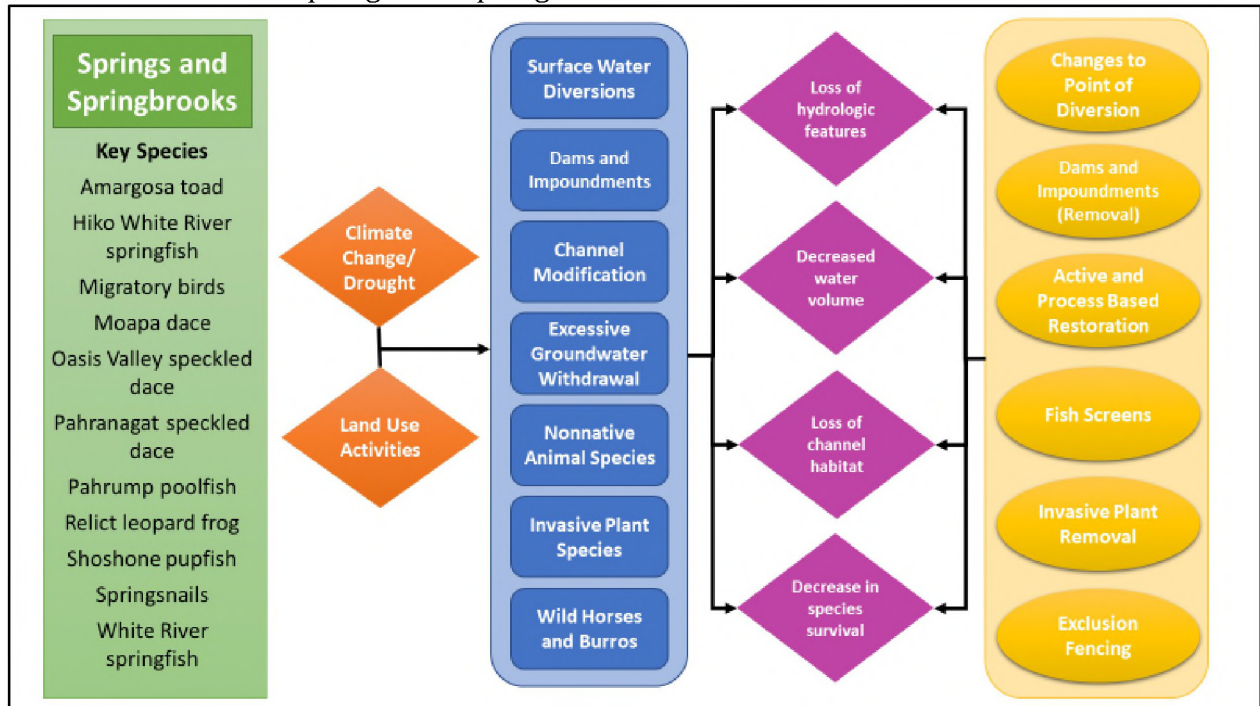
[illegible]

Springs and Springbrooks

Key Species
Amargosa toad
Hiko White River springfish
Migratory birds
Moapa dace
Oasis Valley speckled dace
Pahranagat speckled dace
Pahrump poolfish
Relict leopard frog
Shoshone pupfish
Springsnails
White River springfish

Climate Change/ Drought

Land Use Activities

Surface Water Diversions

Dams and Impoundments

Channel Modification

Excessive Groundwater Withdrawal

Nonnative Animal Species

Invasive Plant Species

Wild Horses and Burros

Loss of hydrologic features

Decreased water volume

Loss of channel habitat

Decrease in species survival

Changes to Point of Diversion

Dams and Impoundments (Removal)

Active and Process Based Restoration

Fish Screens

Invasive Plant Removal

Exclusion Fencing